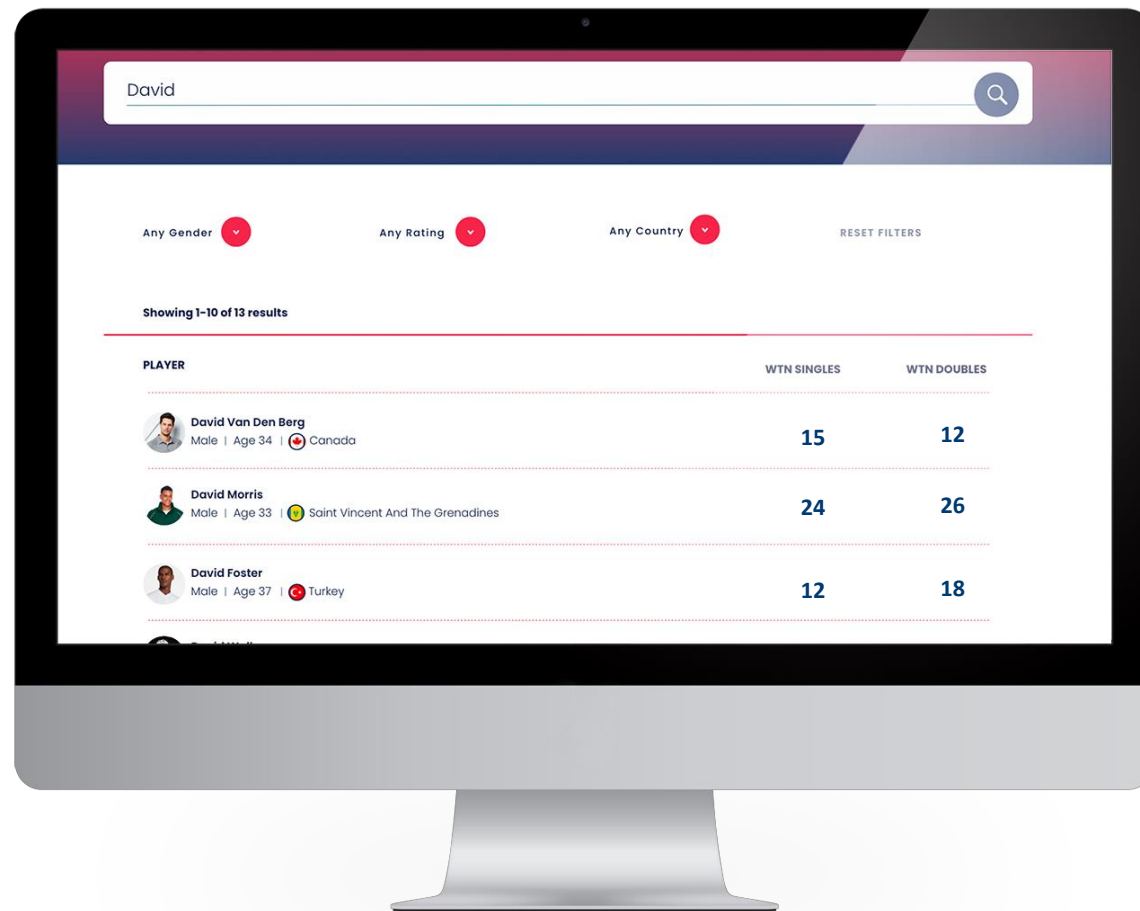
David

Any Gender

Any Rating

Any Country

RESET FILTERS

Showing 1-10 of 13 results

| PLAYER | WTN SINGLES | WTN DOUBLES |
|---|---|---|
| David Van Den Berg<br>Male \| Age 34 \| Canada | 15 | 12 |
| David Morris<br>Male \| Age 33 \| Saint Vincent And The Grenadines | 24 | 26 |
| David Foster<br>Male \| Age 37 \| Turkey | 12 | 18 |

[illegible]